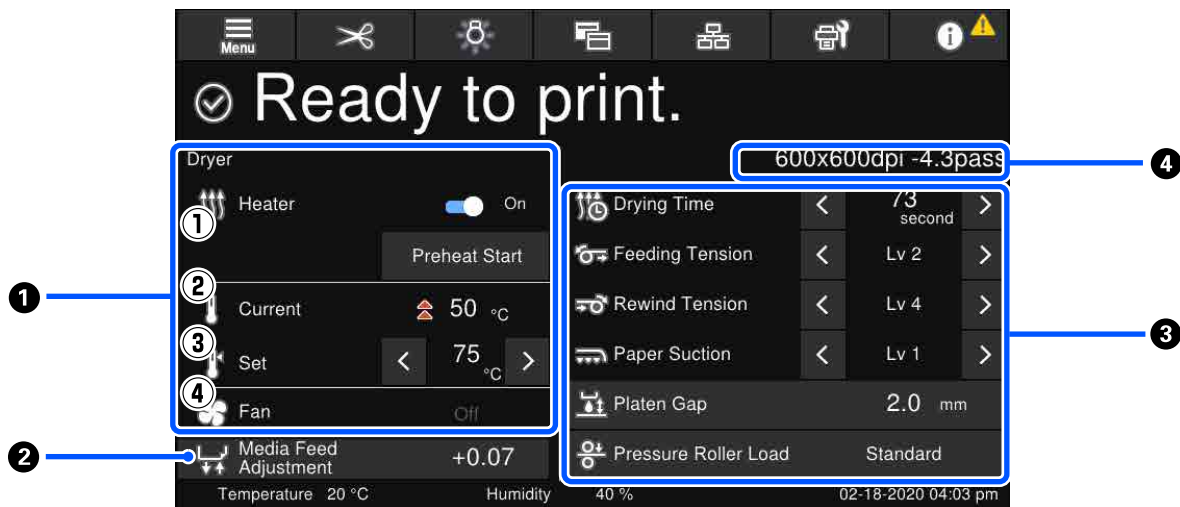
Menu

Ready to print.

Dryer

①

Heater

On

Preheat Start

②

Current

50 °C

③

Set

75 °C

④

Fan

Off

Media Feed Adjustment

+0.07

600x600dpi -4.3pass

Drying Time

73 second

Feeding Tension

Lv 2

Rewind Tension

Lv 4

Paper Suction

Lv 1

Platen Gap

2.0 mm

Pressure Roller Load

Standard

Temperature 20 °C

Humidity 40 %

02-18-2020 04:03 pm

❶

❷

❸

❹